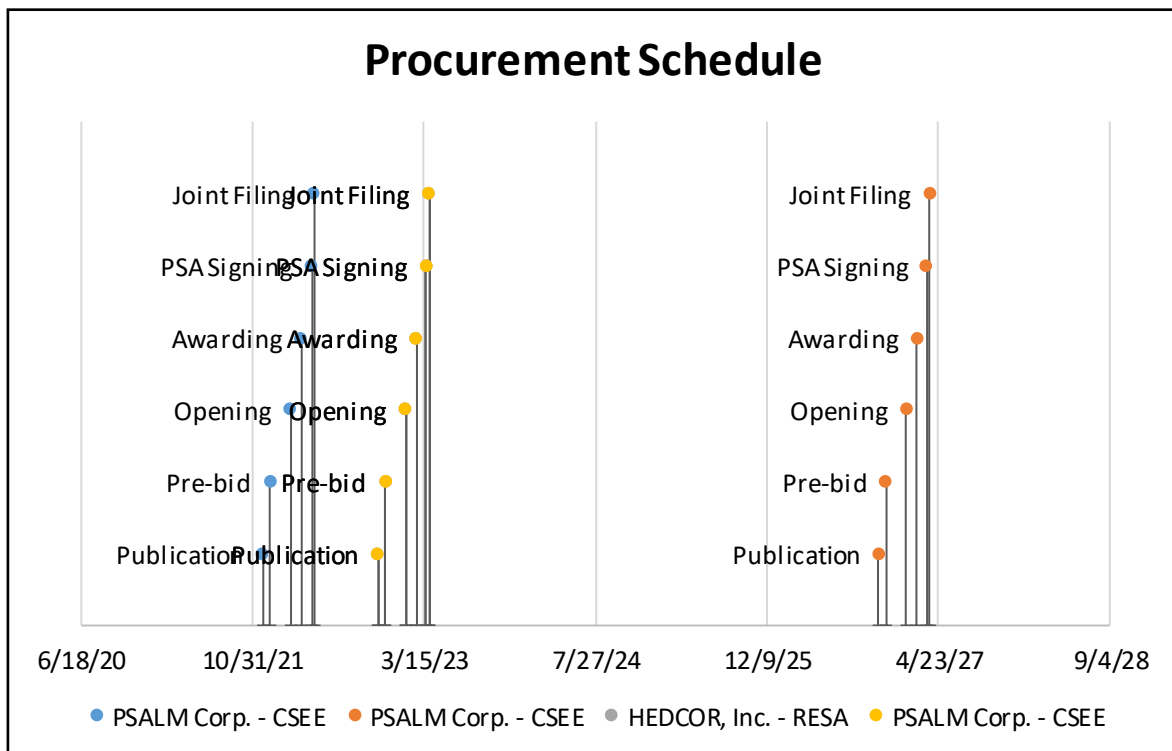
Procurement Schedule

Joint Filing Joint Filing
PSA Signing PSA Signing
Awarding Awarding
Opening Opening
Pre-bid Pre-bid
Publication Publication

Joint Filing
PSA Signing
Awarding
Opening
Pre-bid
Publication

6/18/20 10/31/21 3/15/23 7/27/24 12/9/25 4/23/27 9/4/28

PSALM Corp. - CSEE PSALM Corp. - CSEE HEDCOR, Inc. - RESA PSALM Corp. - CSEE